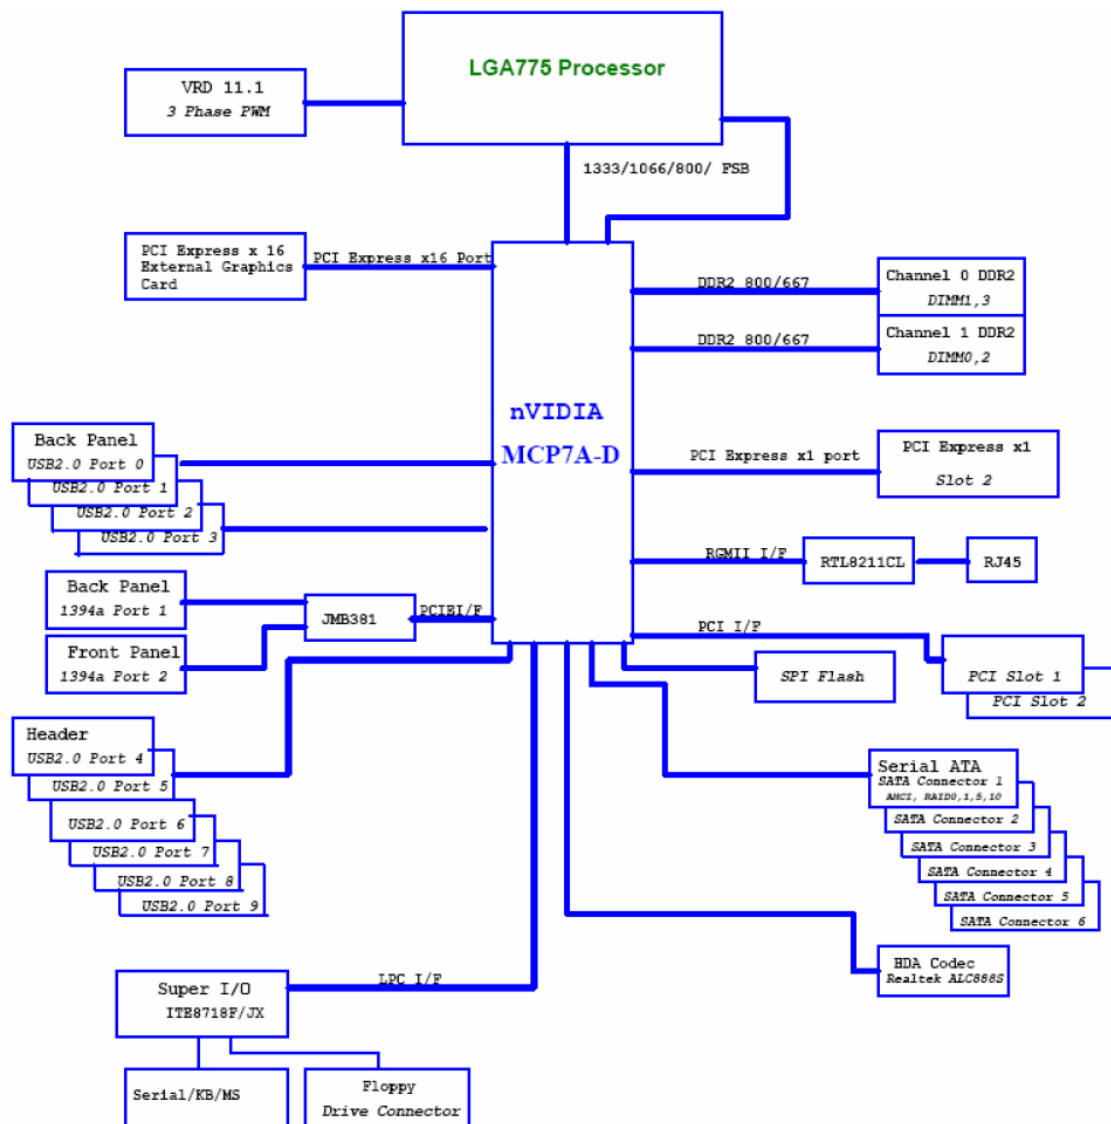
LGA775 Processor

VRD 11.1
3 Phase PWM

1333/1066/800/ FSB

PCI Express x 16
External Graphics
Card

PCI Express x16 Port

nVIDIA
MCP7A-D

DDR2 800/667

Channel 0 DDR2
DIMM1,3

DDR2 800/667

Channel 1 DDR2
DIMM0,2

Back Panel
USB2.0 Port 0
USB2.0 Port 1
USB2.0 Port 2
USB2.0 Port 3

PCI Express x1 port

PCI Express x1
Slot 2

RGMII I/F

RTL8211CL

RJ45

Back Panel
1394a Port 1

JMB381

PCIBI/F

Front Panel
1394a Port 2

PCI I/F

PCI Slot 1
PCI Slot 2

SPI Flash

Header
USB2.0 Port 4
USB2.0 Port 5
USB2.0 Port 6
USB2.0 Port 7
USB2.0 Port 8
USB2.0 Port 9

Serial ATA
SATA Connector 1
AHCI, RAID0,1,5,10
SATA Connector 2
SATA Connector 3
SATA Connector 4
SATA Connector 5
SATA Connector 6

HDA Codec
Realtek ALC888S

Super I/O
ITE8718F/JX

LPC I/F

Serial/KB/MS

Floppy
Drive Connector